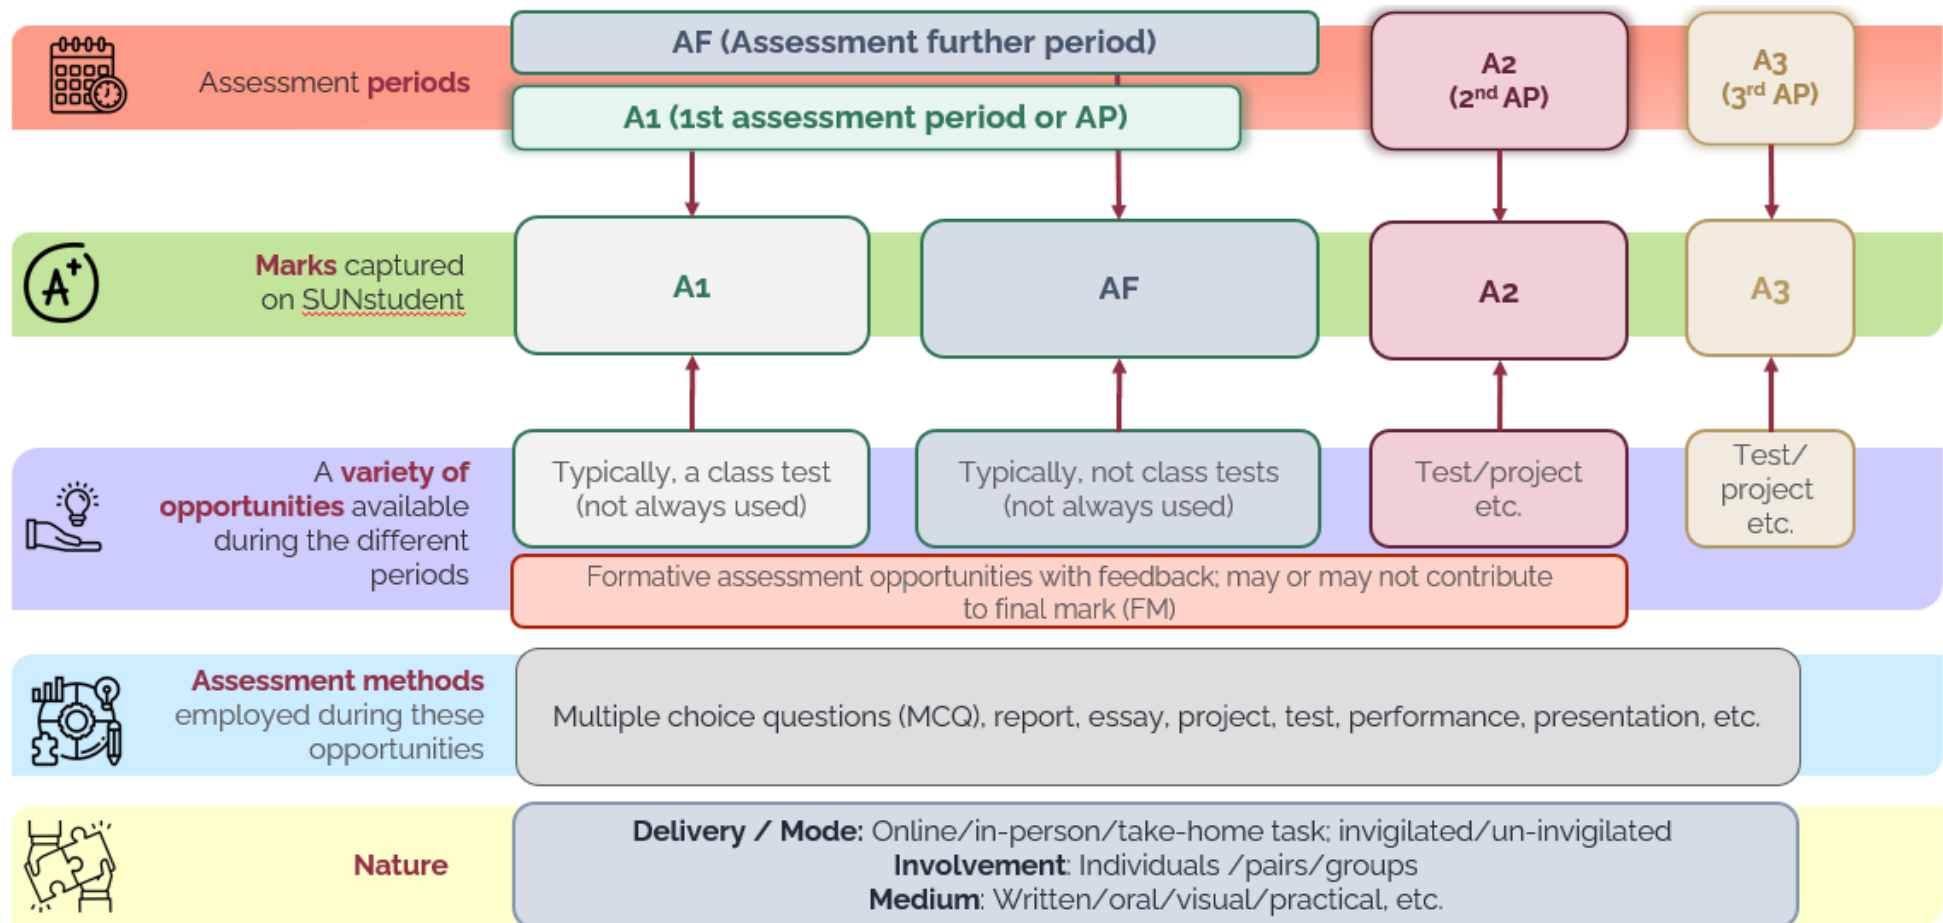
Assessment periods

AF (Assessment further period)

A1 (1st assessment period or AP)

A2 (2$^{nd}$ AP)

A3 (3$^{rd}$ AP)

Marks captured on SUNstudent

A1

AF

A2

A3

A variety of opportunities available during the different periods

Typically, a class test (not always used)

Typically, not class tests (not always used)

Test/project etc.

Test/ project etc.

Formative assessment opportunities with feedback; may or may not contribute to final mark (FM)

Assessment methods employed during these opportunities

Multiple choice questions (MCQ), report, essay, project, test, performance, presentation, etc.

Nature

**Delivery / Mode:** Online/in-person/take-home task; invigilated/un-invigilated
**Involvement**: Individuals /pairs/groups
**Medium**: Written/oral/visual/practical, etc.